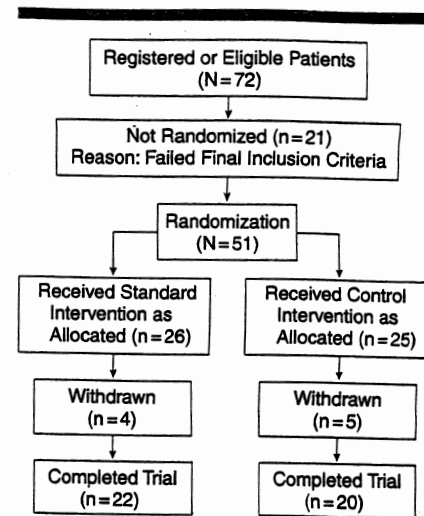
Registered or Eligible Patients (N=72)

Not Randomized (n=21)
Reason: Failed Final Inclusion Criteria

Randomization (N=51)

Received Standard Intervention as Allocated (n=26)

Received Control Intervention as Allocated (n=25)

Withdrawn (n=4)

Withdrawn (n=5)

Completed Trial (n=22)

Completed Trial (n=20)